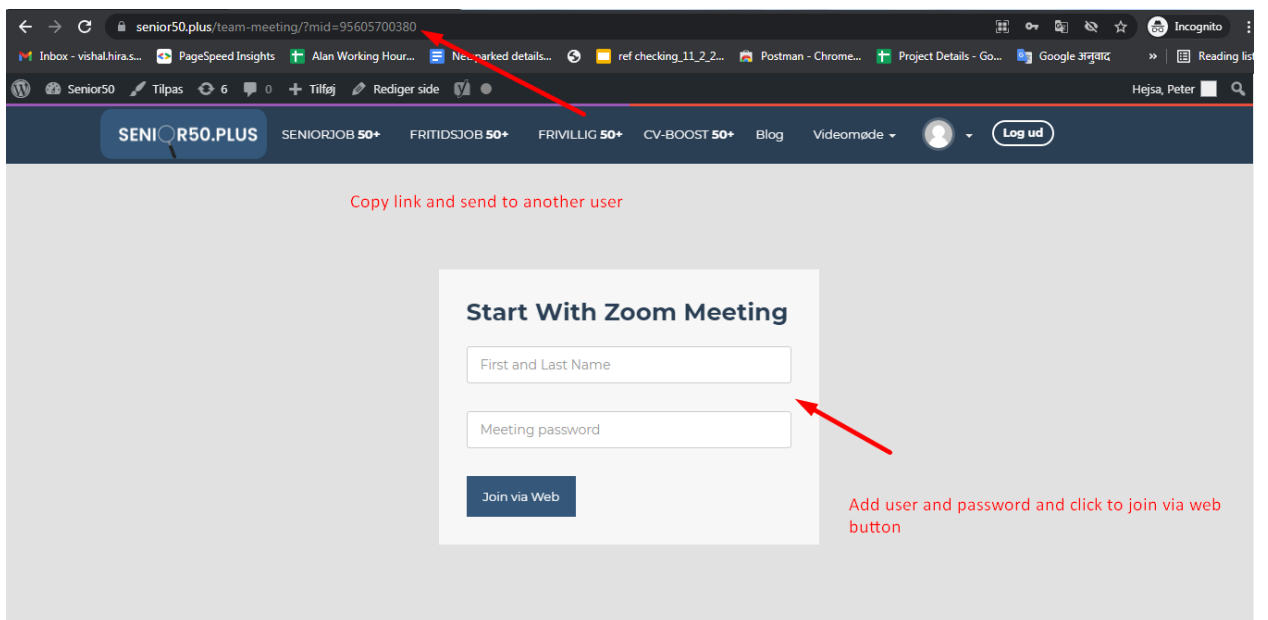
senior50.plus/team-meeting/?mid=95605700380

Incognito

Inbox - vishal.hira.s... PageSpeed Insights Alan Working Hour... Ne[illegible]parked details... ref checking_11_2_2... Postman - Chrome... Project Details - Go... Google अनुवाद » Reading list

Senior50 Tilpas 6 0 Tilføj Rediger side

Hejsa, Peter

SENIOR50.PLUS SENIORJOB 50+ FRITIDSJOB 50+ FRIVILLIG 50+ CV-BOOST 50+ Blog Videomøde Log ud

Copy link and send to another user

Start With Zoom Meeting

First and Last Name

Meeting password

Join via Web

Add user and password and click to join via web button